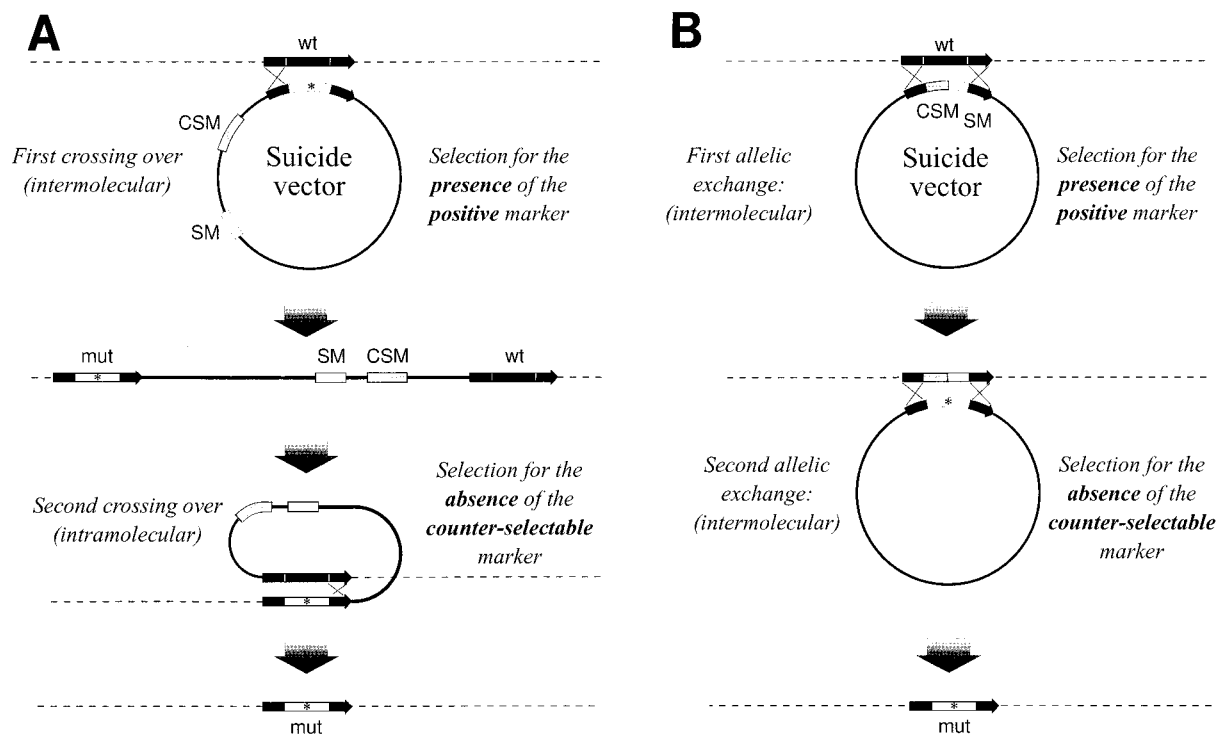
A

wt

*

CSM

First crossing over (intermolecular)

Suicide vector

Selection for the **presence** of the **positive** marker

SM

mut

*

SM

CSM

wt

Selection for the **absence** of the **counter-selectable** marker

Second crossing over (intramolecular)

*

*

mut

B

wt

CSM

SM

First allelic exchange: (intermolecular)

Suicide vector

Selection for the **presence** of the **positive** marker

*

Second allelic exchange: (intermolecular)

Selection for the **absence** of the **counter-selectable** marker

*

mut